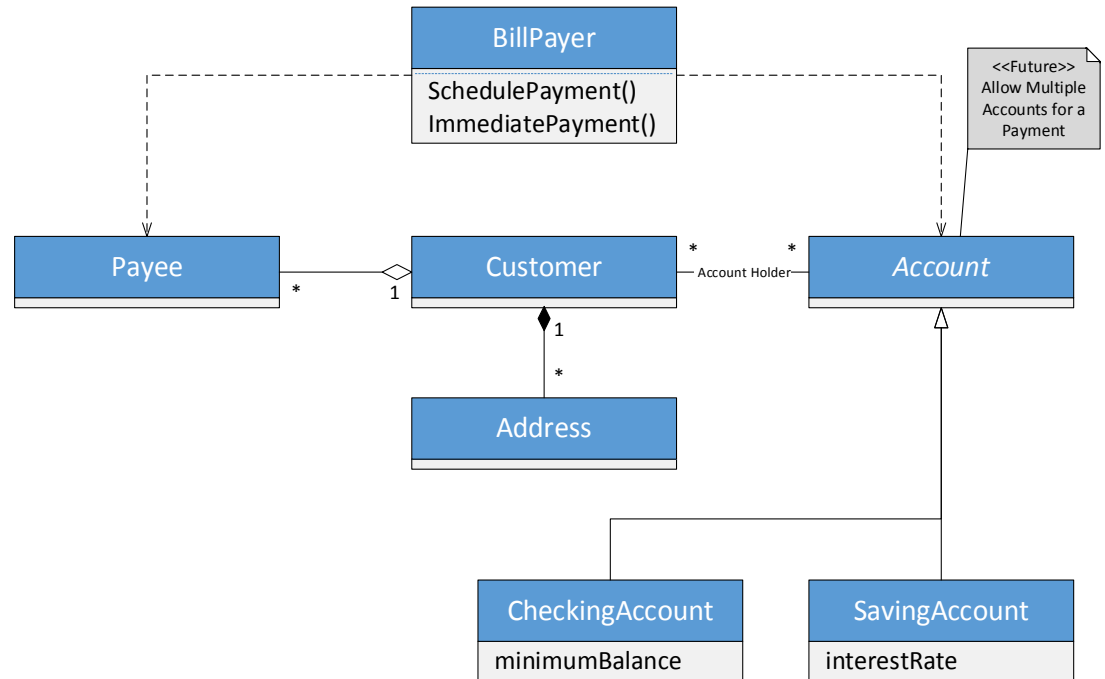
BillPayer
SchedulePayment()
ImmediatePayment()

<<Future>>
Allow Multiple Accounts for a Payment

Payee
*
1
Customer
*
Account Holder
*
Account

1
*
Address

CheckingAccount
minimumBalance

SavingAccount
interestRate